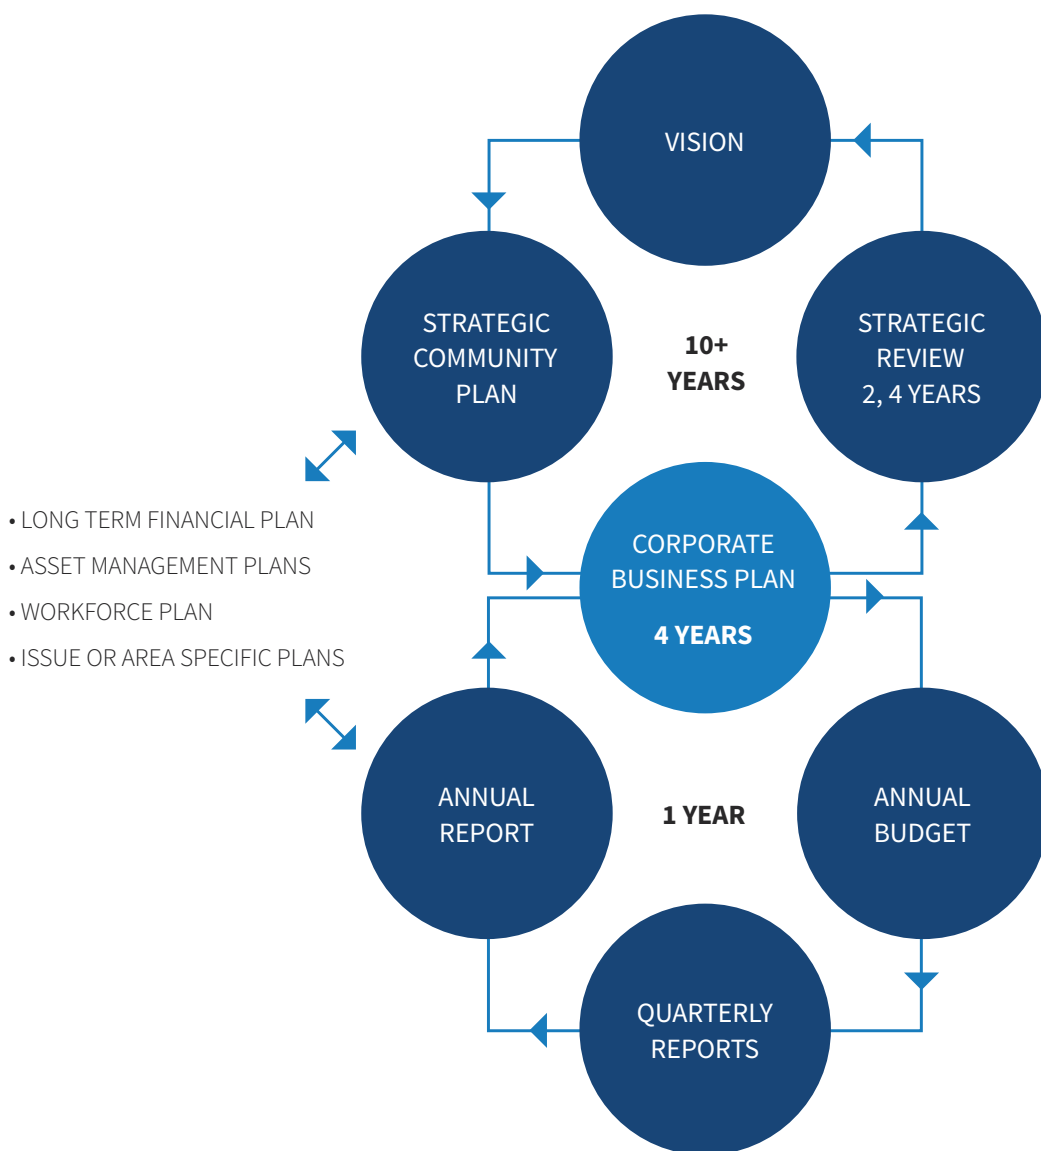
VISION

STRATEGIC COMMUNITY PLAN

10+ YEARS

STRATEGIC REVIEW 2, 4 YEARS

• LONG TERM FINANCIAL PLAN
• ASSET MANAGEMENT PLANS
• WORKFORCE PLAN
• ISSUE OR AREA SPECIFIC PLANS

CORPORATE BUSINESS PLAN

4 YEARS

ANNUAL REPORT

1 YEAR

ANNUAL BUDGET

QUARTERLY REPORTS